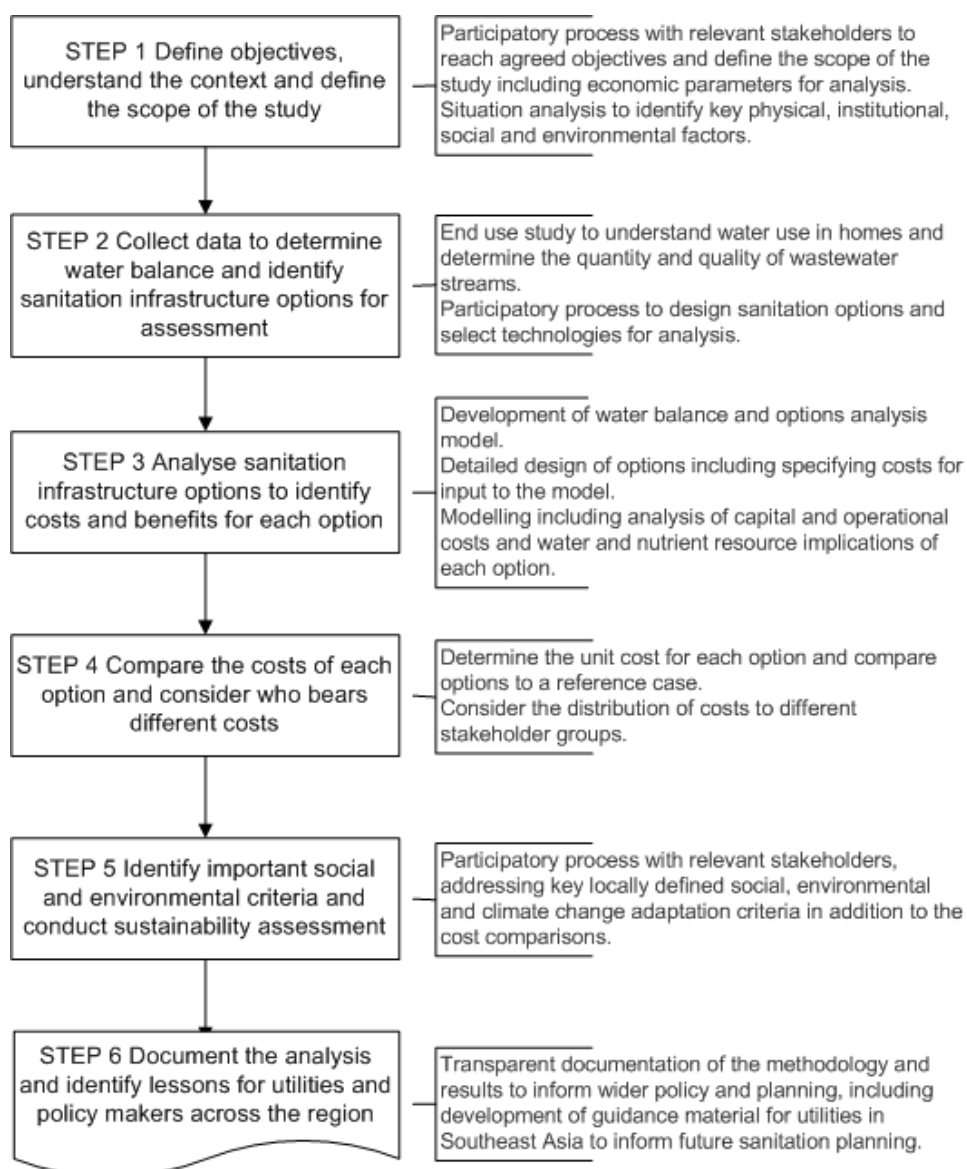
STEP 1 Define objectives, understand the context and define the scope of the study

Participatory process with relevant stakeholders to reach agreed objectives and define the scope of the study including economic parameters for analysis.
Situation analysis to identify key physical, institutional, social and environmental factors.

STEP 2 Collect data to determine water balance and identify sanitation infrastructure options for assessment

End use study to understand water use in homes and determine the quantity and quality of wastewater streams.
Participatory process to design sanitation options and select technologies for analysis.

STEP 3 Analyse sanitation infrastructure options to identify costs and benefits for each option

Development of water balance and options analysis model.
Detailed design of options including specifying costs for input to the model.
Modelling including analysis of capital and operational costs and water and nutrient resource implications of each option.

STEP 4 Compare the costs of each option and consider who bears different costs

Determine the unit cost for each option and compare options to a reference case.
Consider the distribution of costs to different stakeholder groups.

STEP 5 Identify important social and environmental criteria and conduct sustainability assessment

Participatory process with relevant stakeholders, addressing key locally defined social, environmental and climate change adaptation criteria in addition to the cost comparisons.

STEP 6 Document the analysis and identify lessons for utilities and policy makers across the region

Transparent documentation of the methodology and results to inform wider policy and planning, including development of guidance material for utilities in Southeast Asia to inform future sanitation planning.